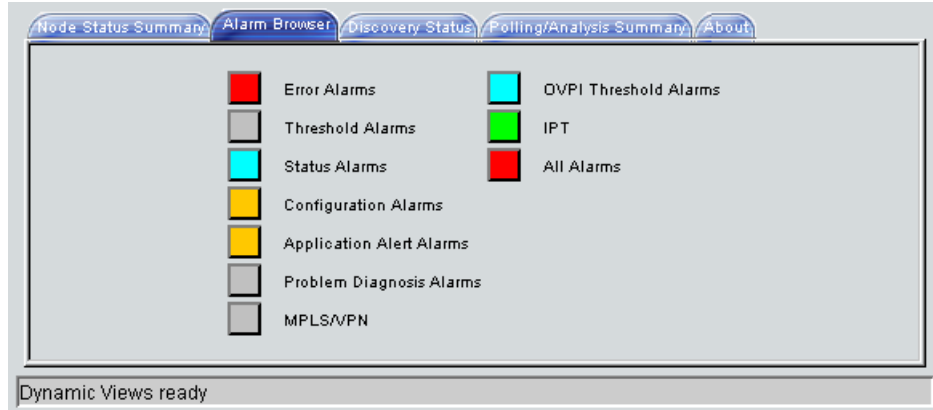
Node Status Summary | Alarm Browser | Discovery Status | Polling/Analysis Summary | About

Error Alarms
Threshold Alarms
Status Alarms
Configuration Alarms
Application Alert Alarms
Problem Diagnosis Alarms
MPLS/VPN

OVPI Threshold Alarms
IPT
All Alarms

Dynamic Views ready